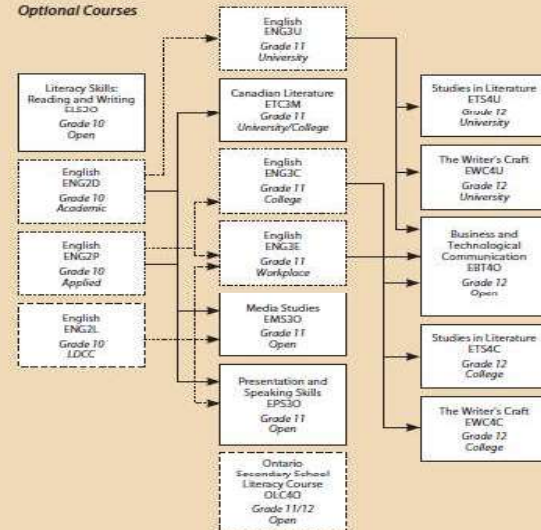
Optional Courses

Literacy Skills: Reading and Writing
ELS2O
Grade 10
Open

English
ENG2D
Grade 10
Academic

English
ENG2P
Grade 10
Applied

English
ENG2L
Grade 10
LDCC

English
ENG3U
Grade 11
University

Canadian Literature
ETC3M
Grade 11
University/College

English
ENG3C
Grade 11
College

English
ENG3E
Grade 11
Workplace

Media Studies
EMS3O
Grade 11
Open

Presentation and Speaking Skills
EPS3O
Grade 11
Open

Ontario Secondary School Literacy Course
OLC4O
Grade 11/12
Open

Studies in Literature
ETS4U
Grade 12
University

The Writer's Craft
EWC4U
Grade 12
University

Business and Technological Communication
EBT4O
Grade 12
Open

Studies in Literature
ETS4C
Grade 12
College

The Writer's Craft
EWC4C
Grade 12
College